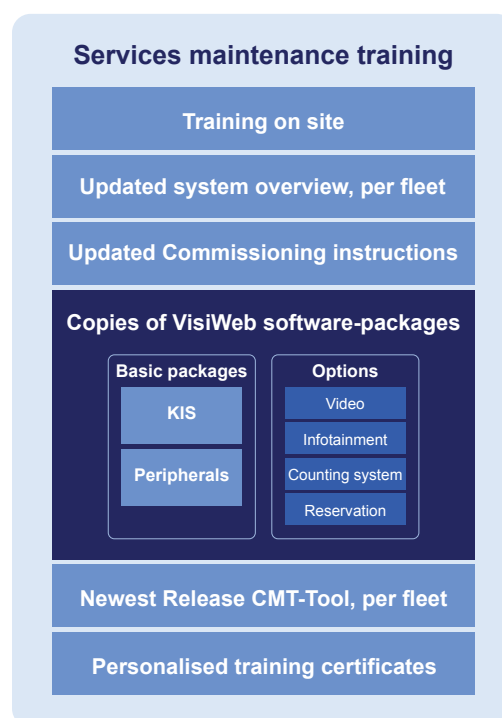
Services maintenance training

Training on site

Updated system overview, per fleet

Updated Commissioning instructions

Copies of VisiWeb software-packages

Basic packages

KIS

Peripherals

Options

Video

Infotainment

Counting system

Reservation

Newest Release CMT-Tool, per fleet

Personalised training certificates